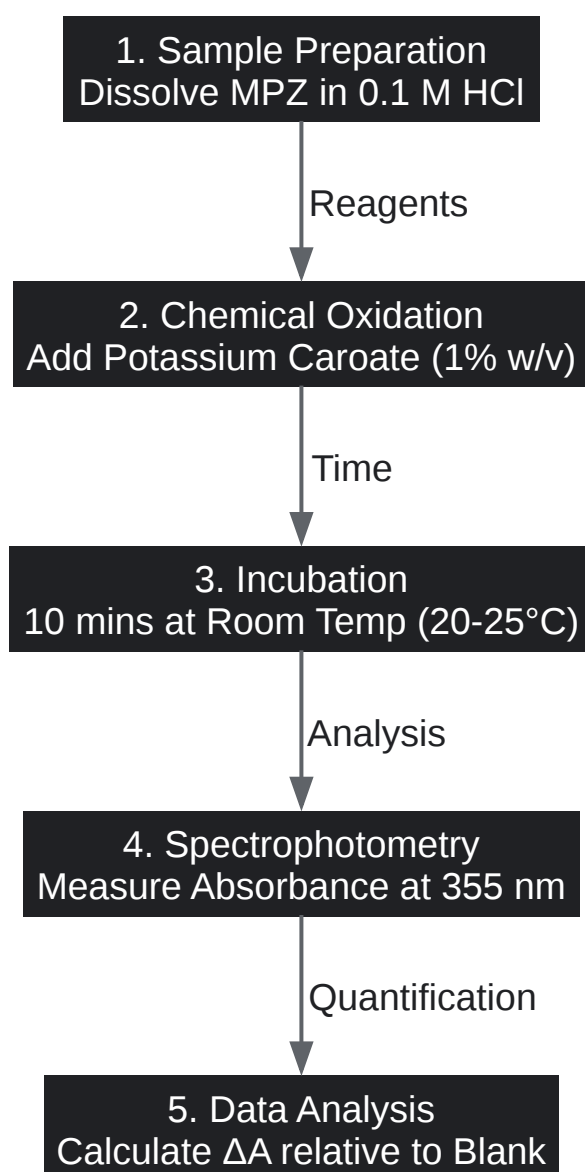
1. Sample Preparation
Dissolve MPZ in 0.1 M HCl

Reagents

2. Chemical Oxidation
Add Potassium Caroate (1% w/v)

Time

3. Incubation
10 mins at Room Temp (20-25°C)

Analysis

4. Spectrophotometry
Measure Absorbance at 355 nm

Quantification

5. Data Analysis
Calculate ΔA relative to Blank